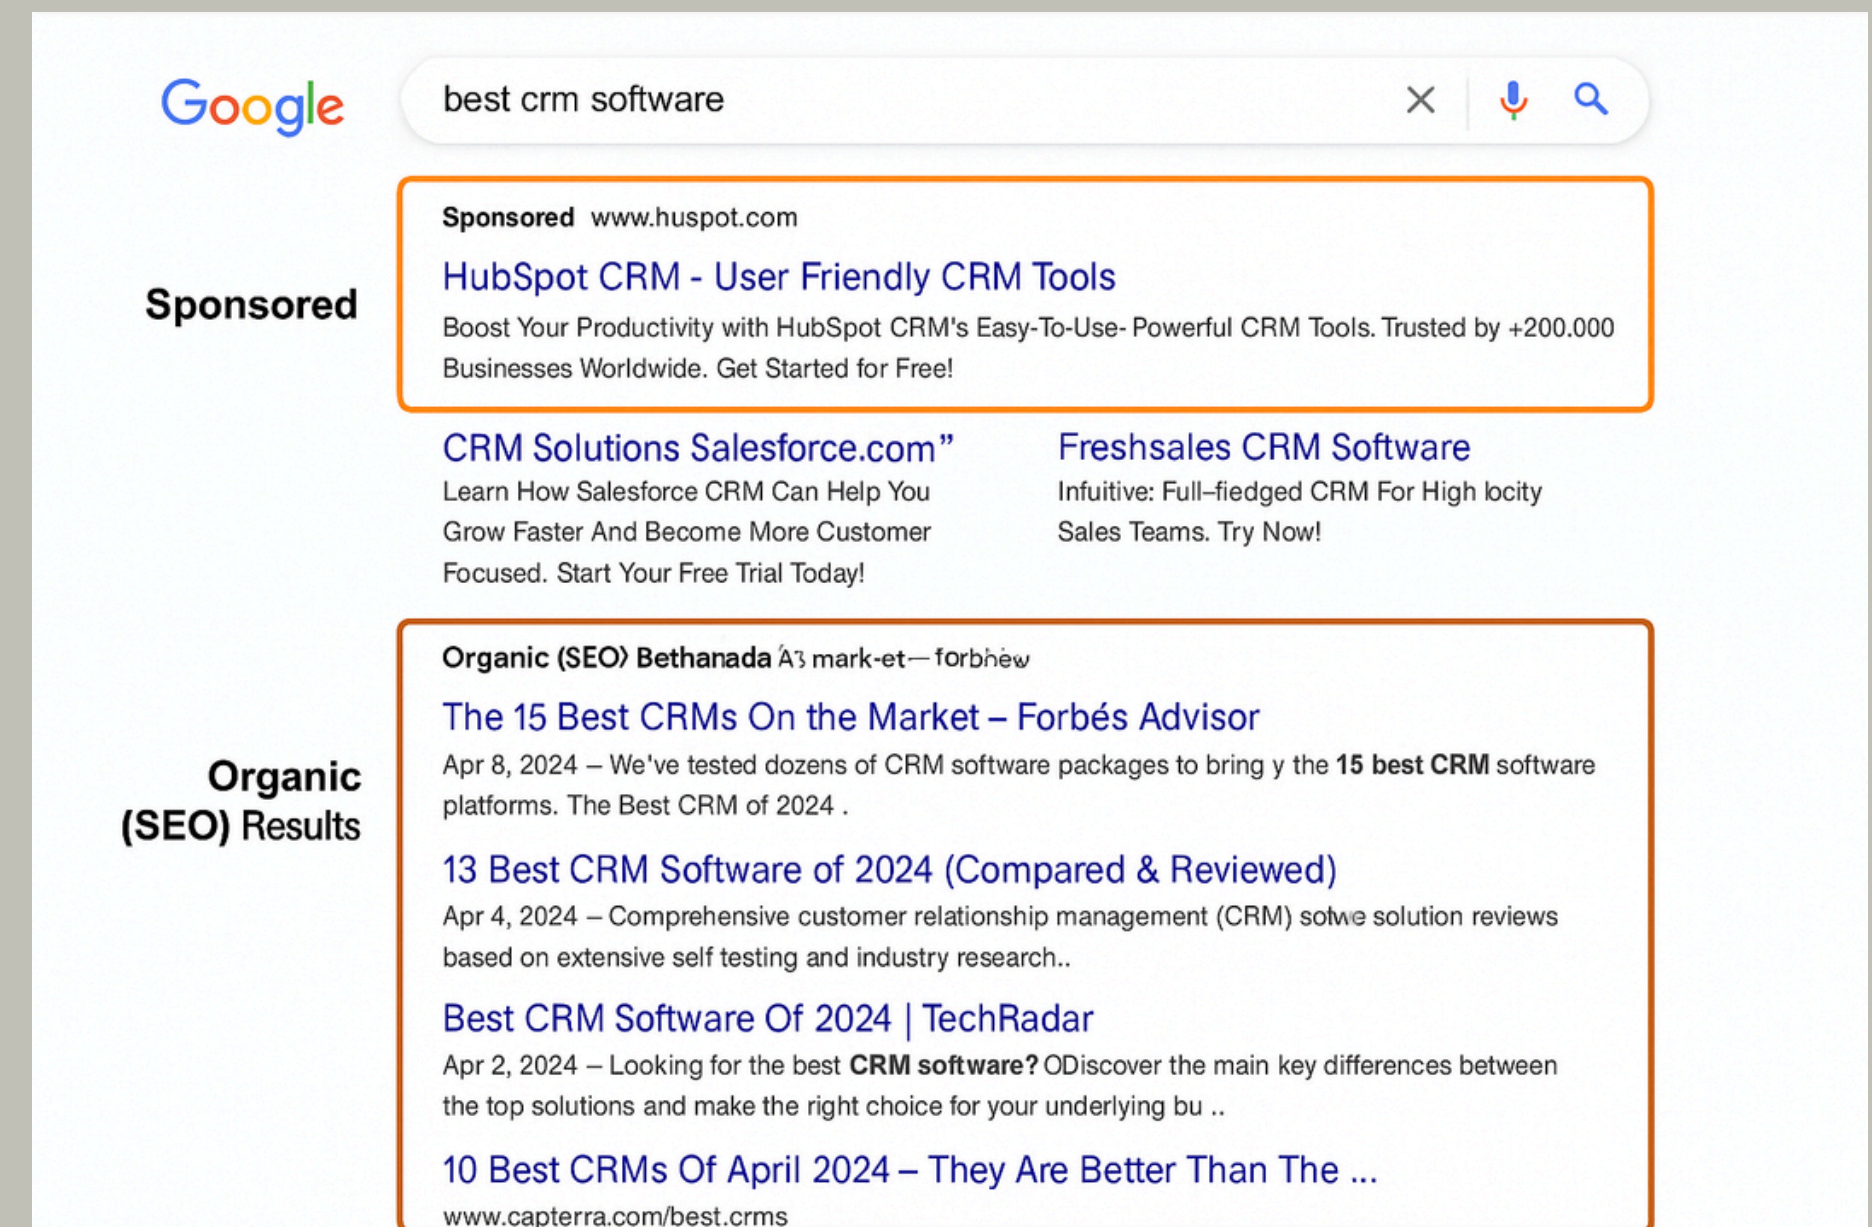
Google

best crm software

Sponsored

Sponsored www.huspot.com

HubSpot CRM - User Friendly CRM Tools

Boost Your Productivity with HubSpot CRM's Easy-To-Use- Powerful CRM Tools. Trusted by +200.000 Businesses Worldwide. Get Started for Free!

CRM Solutions Salesforce.com”

Learn How Salesforce CRM Can Help You Grow Faster And Become More Customer Focused. Start Your Free Trial Today!

Freshsales CRM Software

Infuitive: Full–fiedged CRM For High locity Sales Teams. Try Now!

Organic (SEO) Results

Organic (SEO) Bethanada A3 mark-et— forbhew

The 15 Best CRMs On the Market – Forbés Advisor

Apr 8, 2024 – We've tested dozens of CRM software packages to bring y the **15 best CRM** software platforms. The Best CRM of 2024 .

13 Best CRM Software of 2024 (Compared & Reviewed)

Apr 4, 2024 – Comprehensive customer relationship management (CRM) sofwe solution reviews based on extensive self testing and industry research..

Best CRM Software Of 2024 | TechRadar

Apr 2, 2024 – Looking for the best **CRM software?** ODiscover the main key differences between the top solutions and make the right choice for your underlying bu ..

10 Best CRMs Of April 2024 – They Are Better Than The ...

www.capterra.com/best.crms